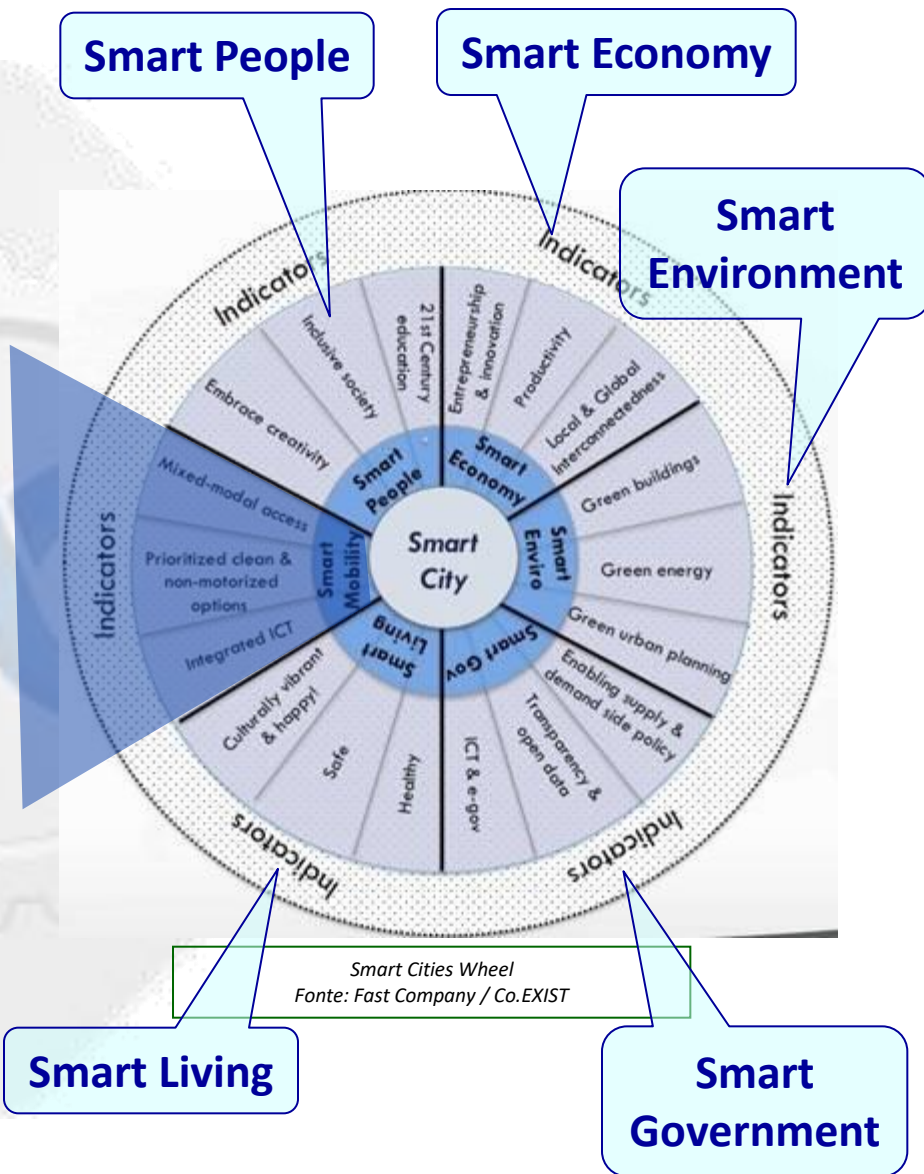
Smart People

Smart Economy

Smart Environment

Indicators

Indicators

Indicators

Indicators

Indicators

Indicators

21st Century education

Inclusive society

Embrace creativity

Entrepreneurship & innovation

Productivity

Local & Global Interconnectedness

Green buildings

Green energy

Green urban planning

Enabling supply & demand side policy

Transparency & open data

ICT & e-gov

Healthy

Safe

Culturally vibrant & happy!

Integrated ICT

Prioritized clean & non-motorized options

Mixed-modal access

Smart People

Smart Economy

Smart Enviro

Smart Gov

Smart Living

Smart Mobility

Smart City

Smart Cities Wheel
Fonte: Fast Company / Co.EXIST

Smart Living

Smart Government